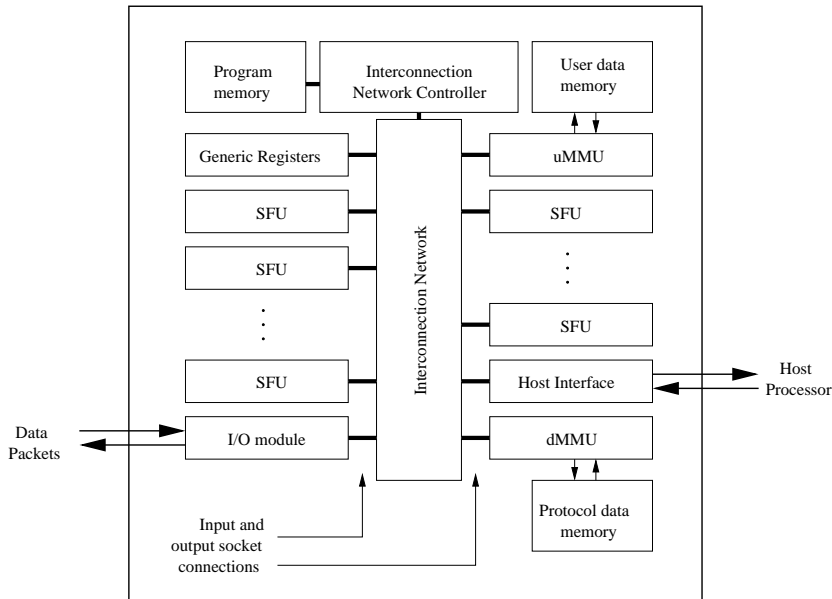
Program memory

Interconnection Network Controller

User data memory

Generic Registers

uMMU

SFU

SFU

SFU

SFU

.
.
.

.
.
.

SFU

SFU

Interconnection Network

Host Interface

Host Processor

Data Packets

I/O module

dMMU

Protocol data memory

Input and output socket connections